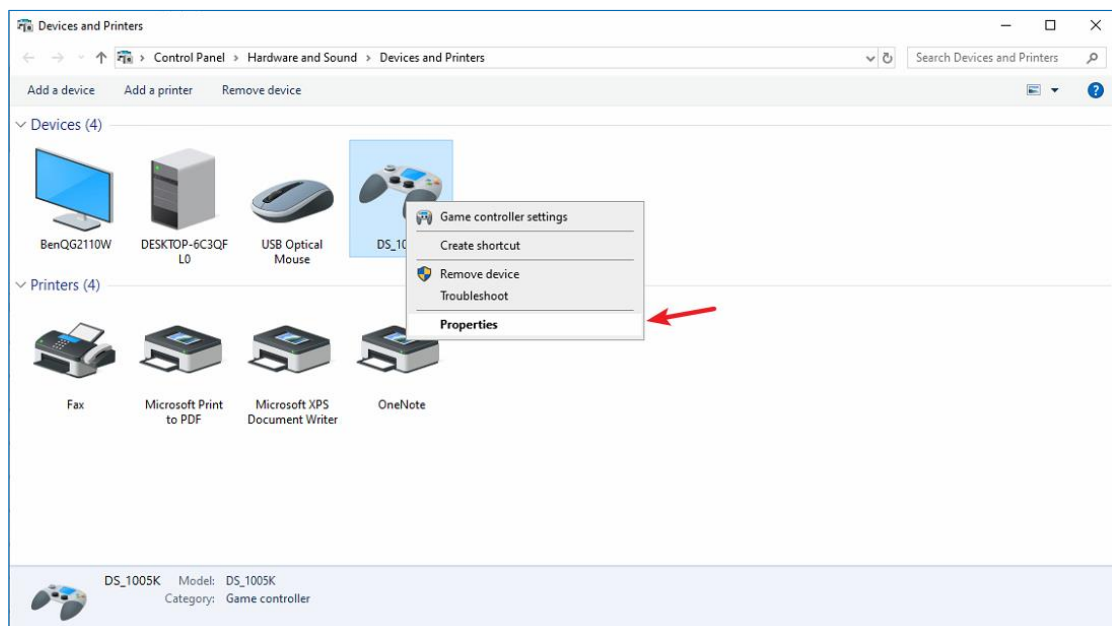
Devices and Printers

Control Panel > Hardware and Sound > Devices and Printers

Search Devices and Printers

Add a device Add a printer Remove device

Devices (4)

BenQG2110W

DESKTOP-6C3QF L0

USB Optical Mouse

DS_10

Game controller settings

Create shortcut

Remove device

Troubleshoot

Properties

Printers (4)

Fax

Microsoft Print to PDF

Microsoft XPS Document Writer

OneNote

DS_1005K Model: DS_1005K
Category: Game controller